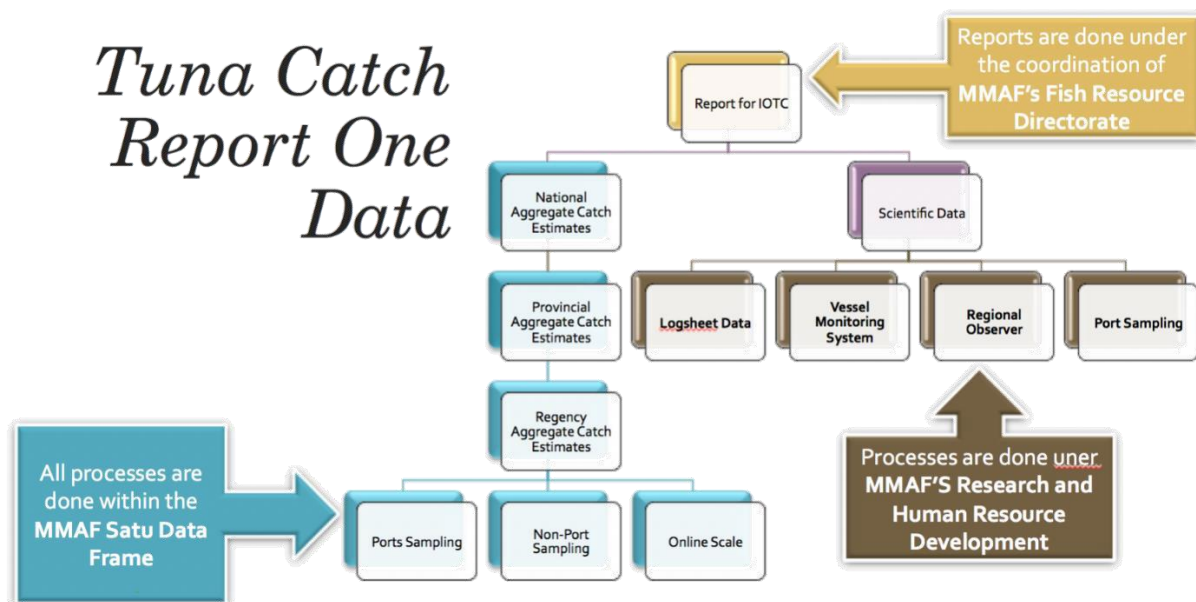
Tuna Catch Report One Data

Report for IOTC

Reports are done under the coordination of MMAF's Fish Resource Directorate

National Aggregate Catch Estimates

Scientific Data

Provincial Aggregate Catch Estimates

Logsheet Data

Vessel Monitoring System

Regional Observer

Port Sampling

Regency Aggregate Catch Estimates

All processes are done within the MMAF Satu Data Frame

Processes are done uner MMAF'S Research and Human Resource Development

Ports Sampling

Non-Port Sampling

Online Scale